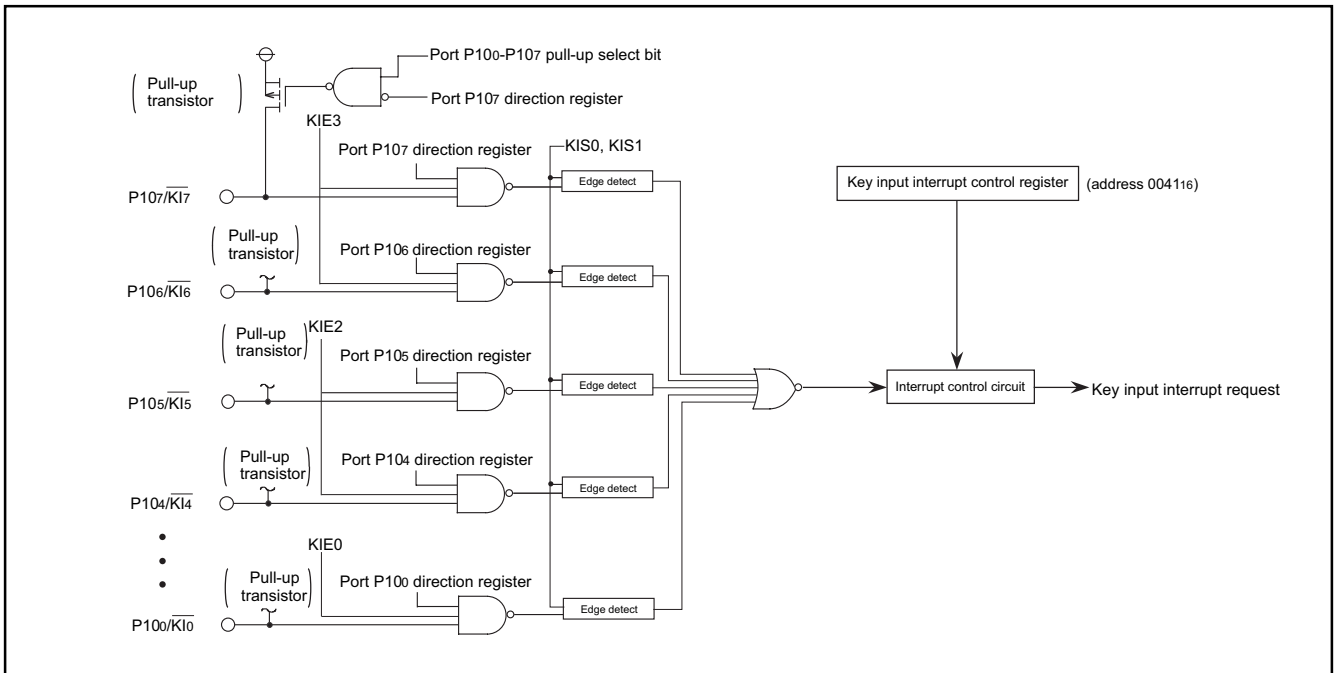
Port $P10_0$-$P10_7$ pull-up select bit

Pull-up transistor

Port $P10_7$ direction register

KIE3

Port $P10_7$ direction register

KIS0, KIS1

$P10_7/\overline{KI_7}$

Edge detect

Key input interrupt control register

(address $0041_{16}$)

Pull-up transistor

Port $P10_6$ direction register

$P10_6/\overline{KI_6}$

Edge detect

Pull-up transistor

KIE2

Port $P10_5$ direction register

$P10_5/\overline{KI_5}$

Edge detect

Interrupt control circuit

Key input interrupt request

Pull-up transistor

Port $P10_4$ direction register

$P10_4/\overline{KI_4}$

Edge detect

KIE0

Pull-up transistor

Port $P10_0$ direction register

$P10_0/\overline{KI_0}$

Edge detect